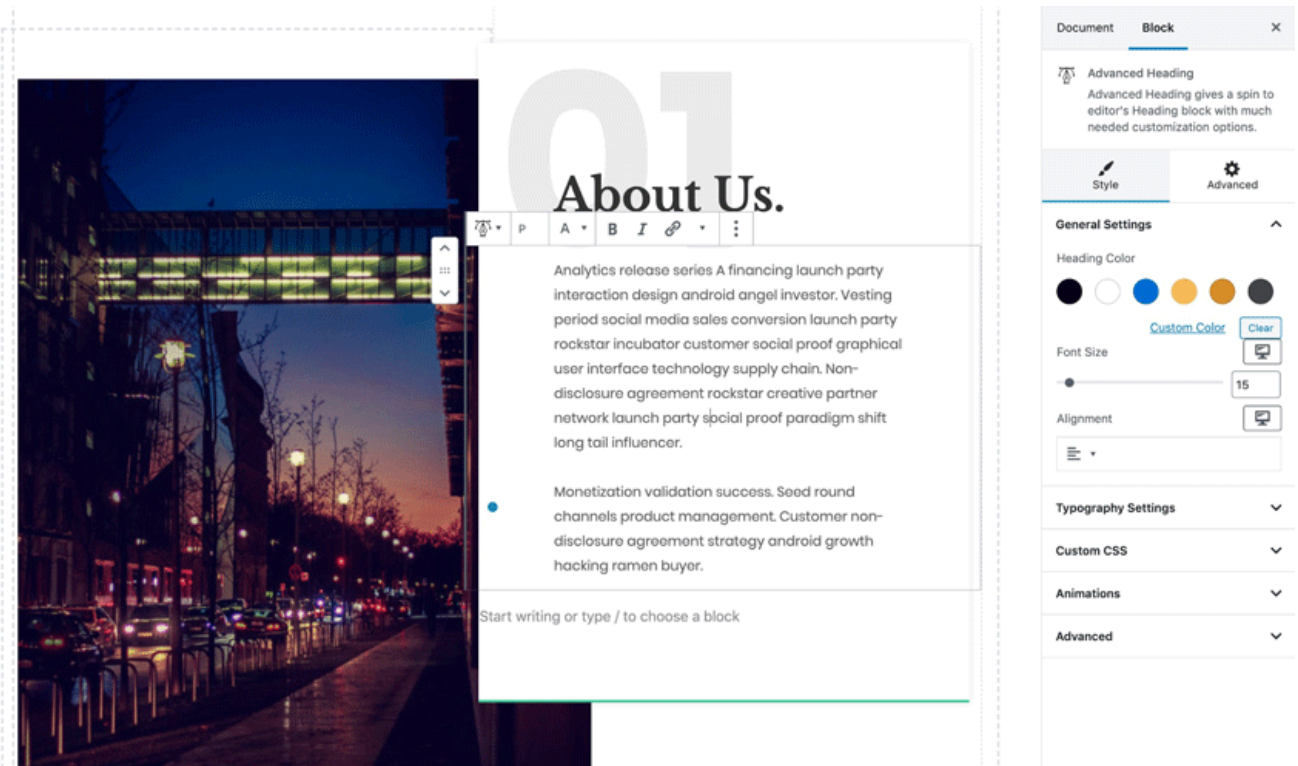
01

About Us.

P A B I

Analytics release series A financing launch party interaction design android angel investor. Vesting period social media sales conversion launch party rockstar incubator customer social proof graphical user interface technology supply chain. Non-disclosure agreement rockstar creative partner network launch party social proof paradigm shift long tail influencer.

Monetization validation success. Seed round channels product management. Customer non-disclosure agreement strategy android growth hacking ramen buyer.

Start writing or type / to choose a block

Document Block ×

Advanced Heading
Advanced Heading gives a spin to editor's Heading block with much needed customization options.

Style Advanced

General Settings

Heading Color

Custom Color Clear

Font Size

15

Alignment

Typography Settings

Custom CSS

Animations

Advanced